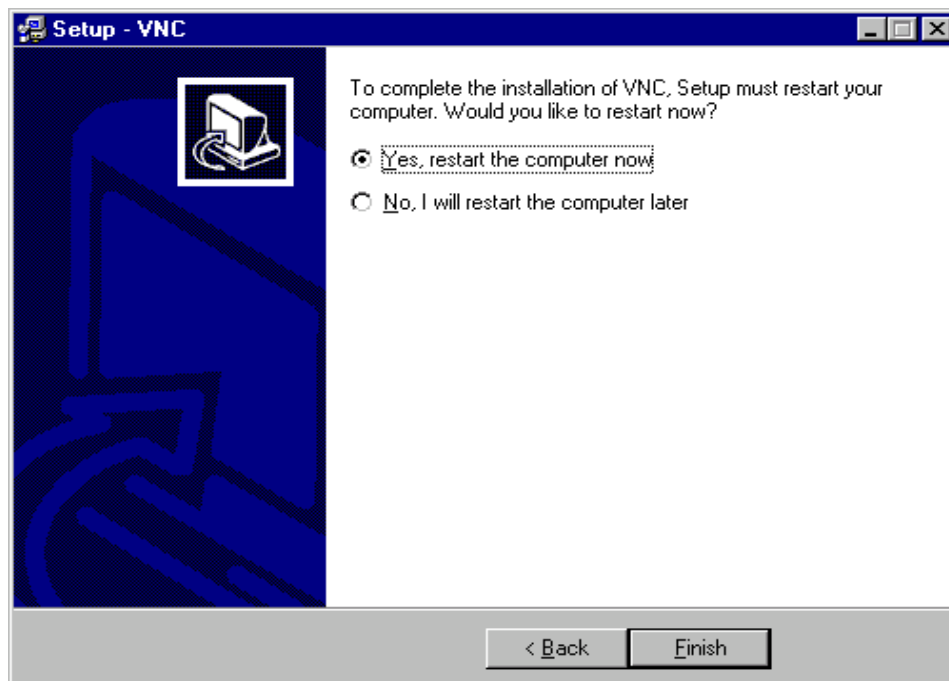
Setup - VNC

To complete the installation of VNC, Setup must restart your computer. Would you like to restart now?

Yes, restart the computer now

No, I will restart the computer later

< Back

Finish